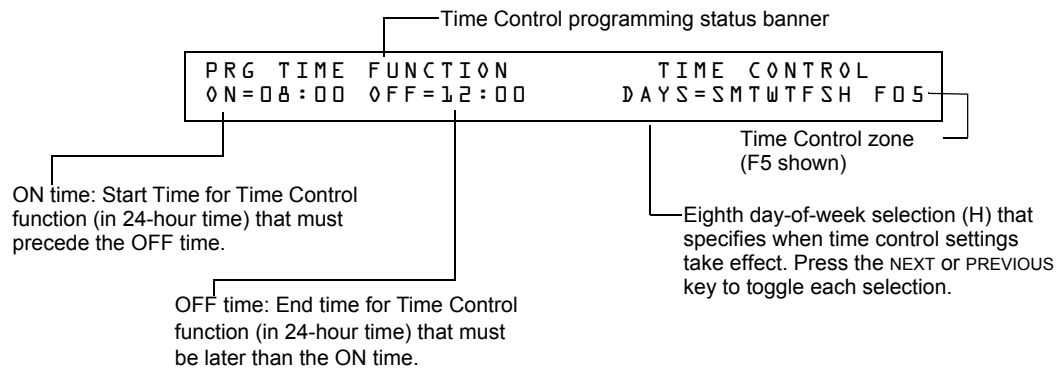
Time Control programming status banner

PRG TIME FUNCTION TIME CONTROL
ON=08:00 OFF=12:00 DAYS=SMTWTFSH F05

Time Control zone (F5 shown)

ON time: Start Time for Time Control function (in 24-hour time) that must precede the OFF time.

Eighth day-of-week selection (H) that specifies when time control settings take effect. Press the NEXT or PREVIOUS key to toggle each selection.

OFF time: End time for Time Control function (in 24-hour time) that must be later than the ON time.